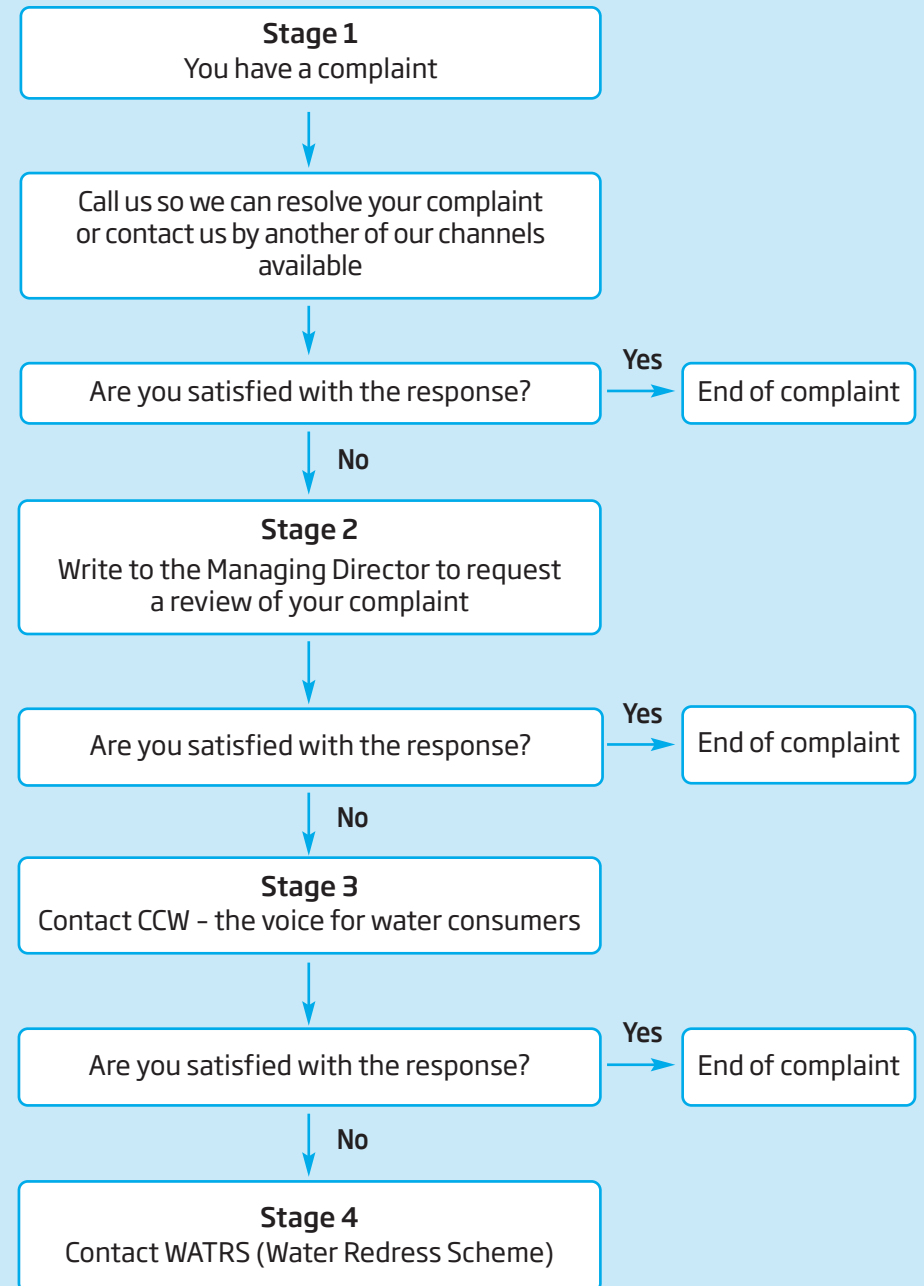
Stage 1
You have a complaint

Call us so we can resolve your complaint or contact us by another of our channels available

Are you satisfied with the response?

Yes

End of complaint

No

Stage 2
Write to the Managing Director to request a review of your complaint

Are you satisfied with the response?

Yes

End of complaint

No

Stage 3
Contact CCW – the voice for water consumers

Are you satisfied with the response?

Yes

End of complaint

No

Stage 4
Contact WATRS (Water Redress Scheme)